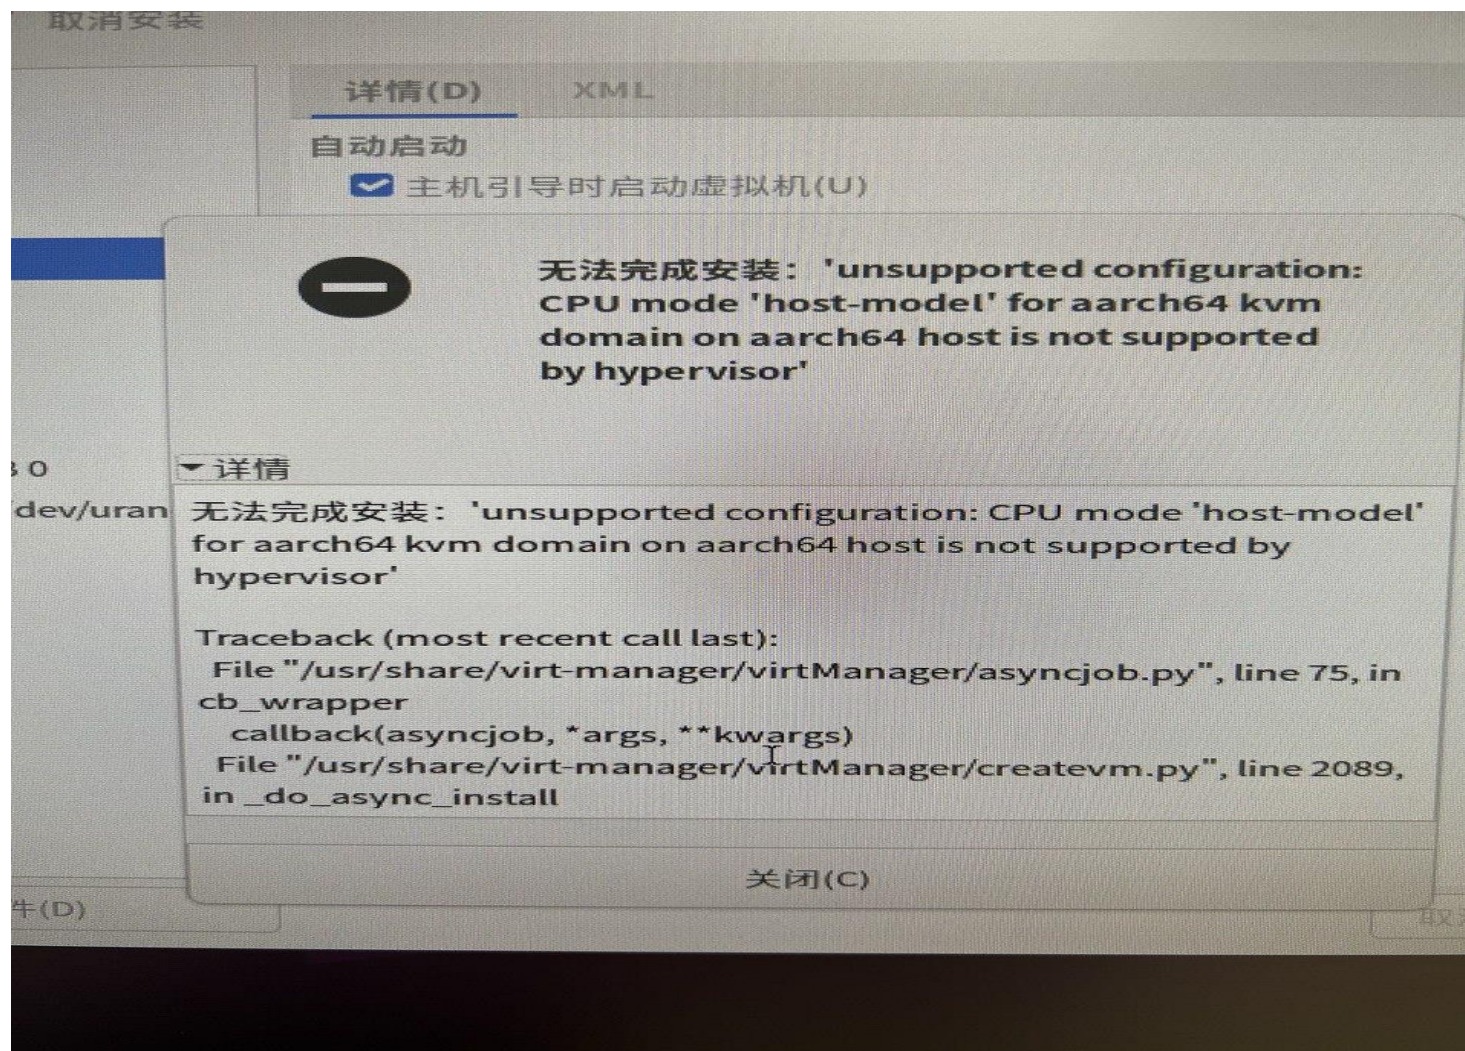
取消安装

详情(D)　XML

自动启动

主机引导时启动虚拟机(U)

无法完成安装：'unsupported configuration: CPU mode 'host-model' for aarch64 kvm domain on aarch64 host is not supported by hypervisor'

3 0

/dev/uran

详情

无法完成安装：'unsupported configuration: CPU mode 'host-model' for aarch64 kvm domain on aarch64 host is not supported by hypervisor'

Traceback (most recent call last):
File "/usr/share/virt-manager/virtManager/asyncjob.py", line 75, in cb_wrapper
callback(asyncjob, *args, **kwargs)
File "/usr/share/virt-manager/virtManager/createvm.py", line 2089, in _do_async_install

关闭(C)

件(D)

取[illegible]